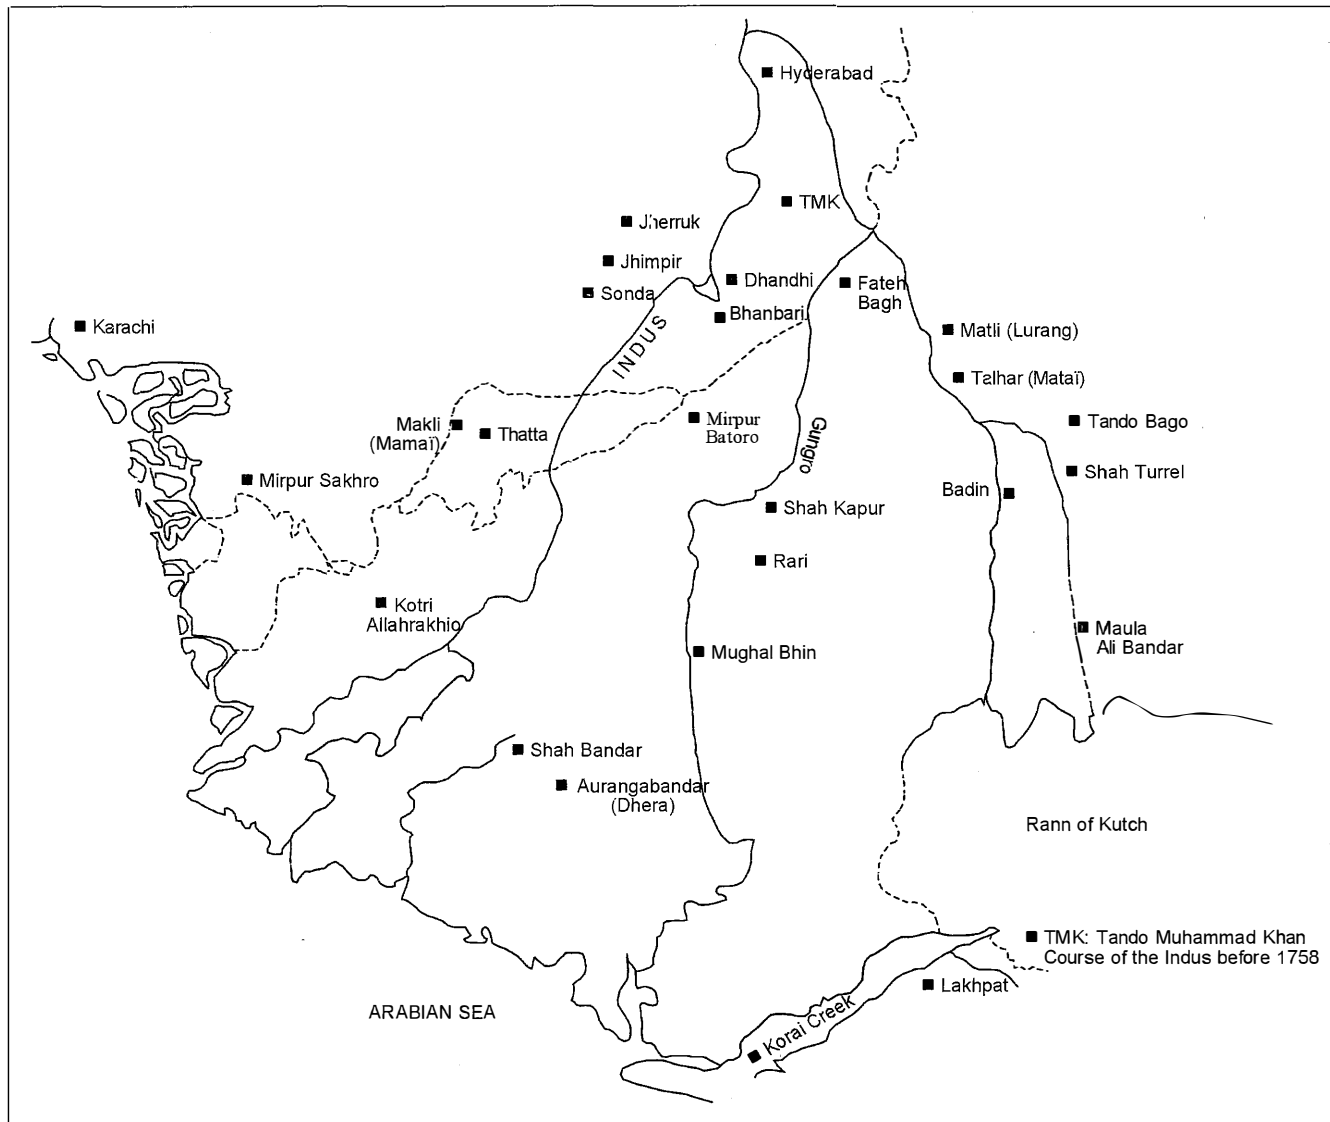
Hyderabad
TMK
Jherruk
Jhimpir
Dhandhi
Sonda
Fateh Bagh
Bhanbari
Karachi
INDUS
Matli (Lurang)
Talhar (Mataï)
Makli (Mamaï)
Thatta
Mirpur Batoro
Gungro
Tando Bago
Shah Turrel
Mirpur Sakhro
Badin
Shah Kapur
Rari
Kotri Allahrakhio
Maula Ali Bandar
Mughal Bhin
Shah Bandar
Aurangabandar (Dhera)
Rann of Kutch
TMK: Tando Muhammad Khan
Course of the Indus before 1758
Lakhpat
ARABIAN SEA
Korai Creek